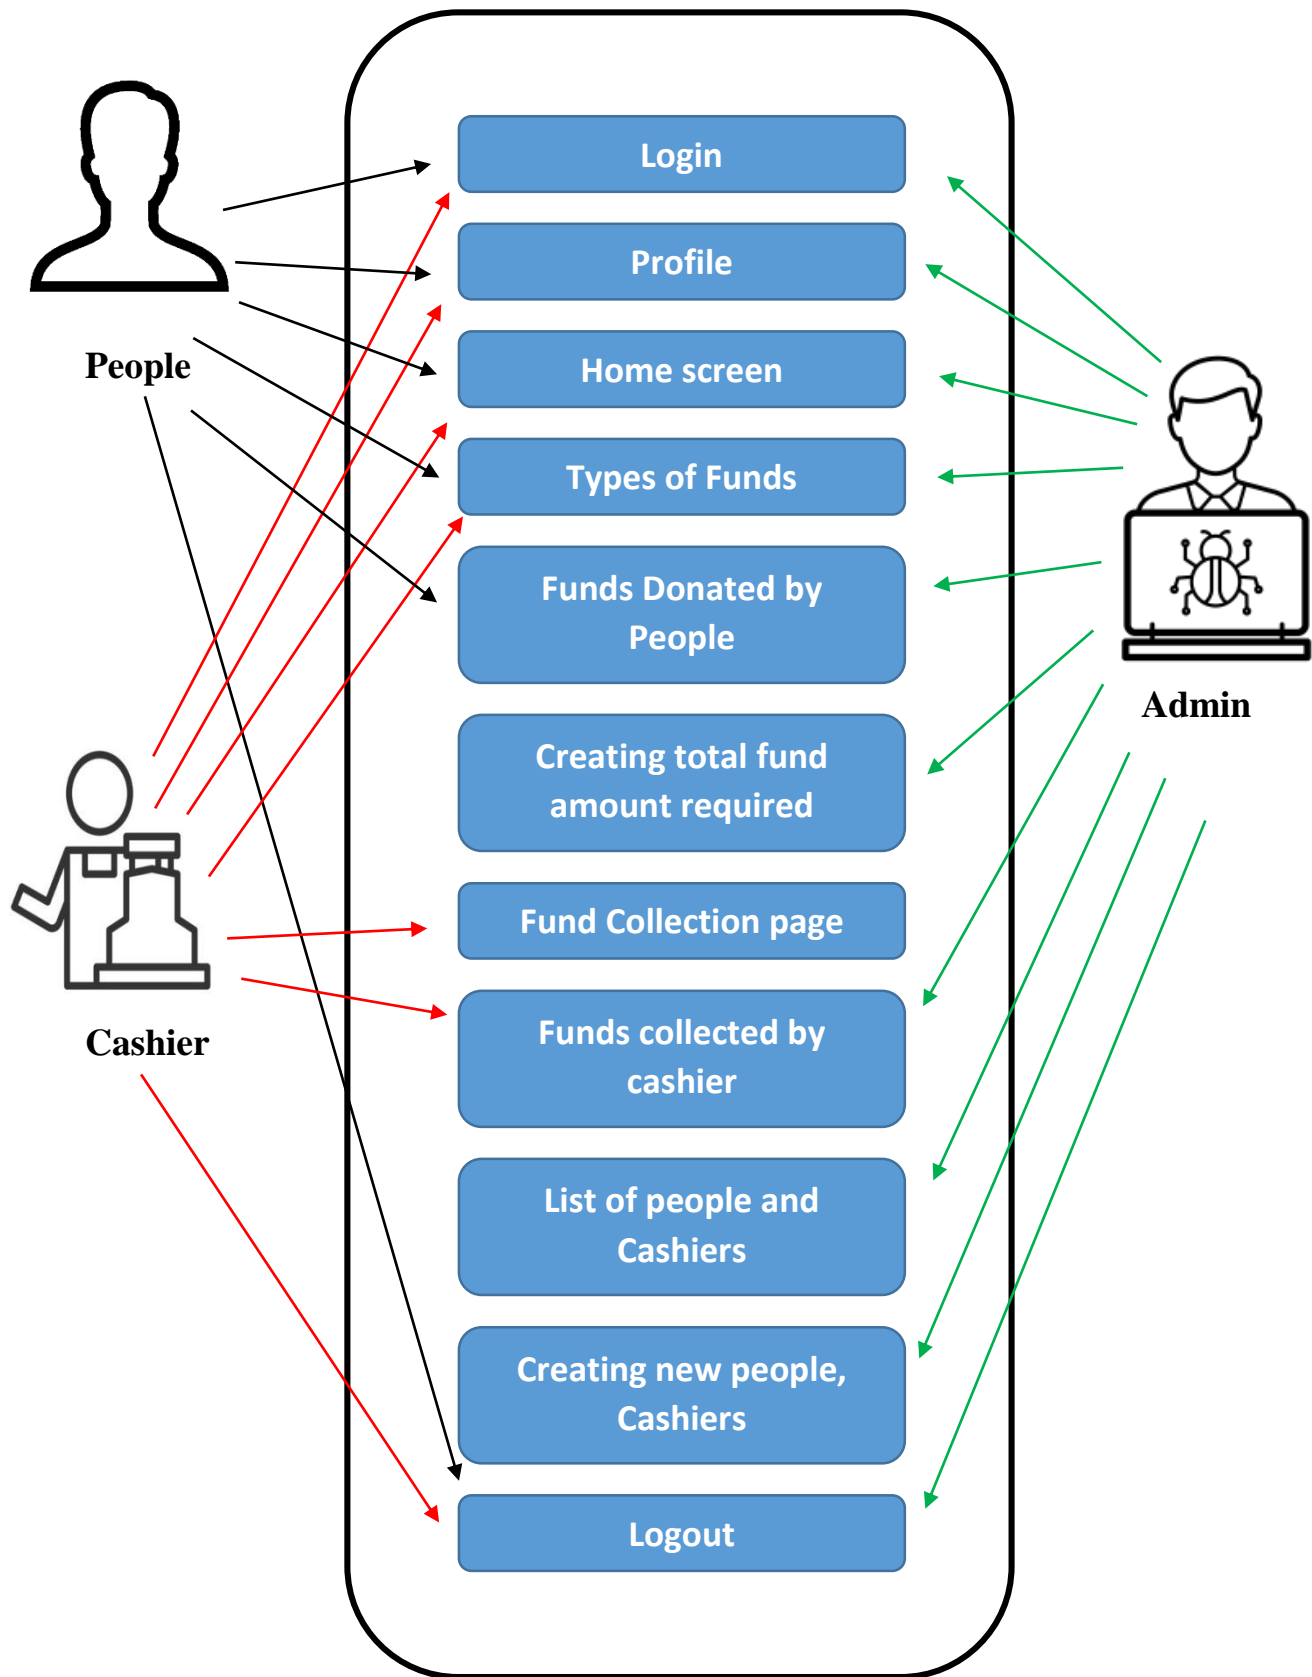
People

Login

Profile

Home screen

Types of Funds

Funds Donated by People

Creating total fund amount required

Fund Collection page

Funds collected by cashier

List of people and Cashiers

Creating new people, Cashiers

Logout

Admin

Cashier